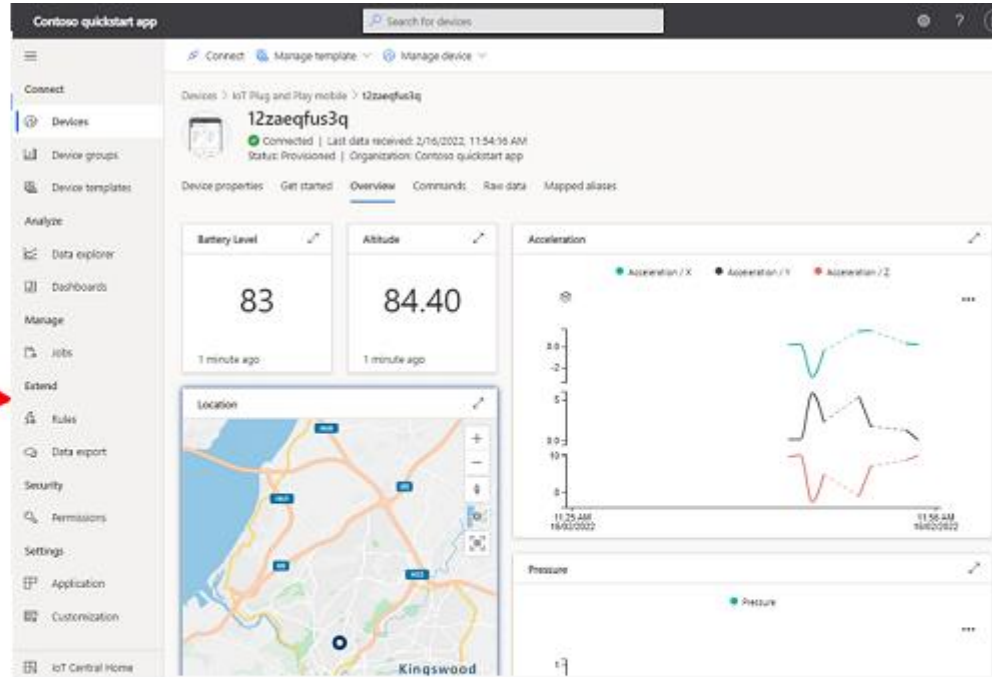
Contoso quickstart app

Search for devices

Connect

Devices

Device groups

Device templates

Analyze

Data explorer

Dashboards

Manage

Jobs

Extend

Rules

Data export

Security

Permissions

Settings

Application

Customization

IoT Central Home

Connect Manage template Manage device

Devices > IoT Plug and Play mobile > 12zaeqfus3q

12zaeqfus3q

Connected | Last data received: 2/16/2022, 11:54:16 AM

Status: Provisioned | Organization: Contoso quickstart app

Device properties Get started Overview Commands Raw data Mapped aliases

Battery Level

83

1 minute ago

Altitude

84.40

1 minute ago

Acceleration

Acceleration / X Acceleration / Y Acceleration / Z

0.0

-2

5

0.0

10

0

11:25 AM 16/02/2022

11:56 AM 16/02/2022

Location

Kingswood

Pressure

Pressure

1